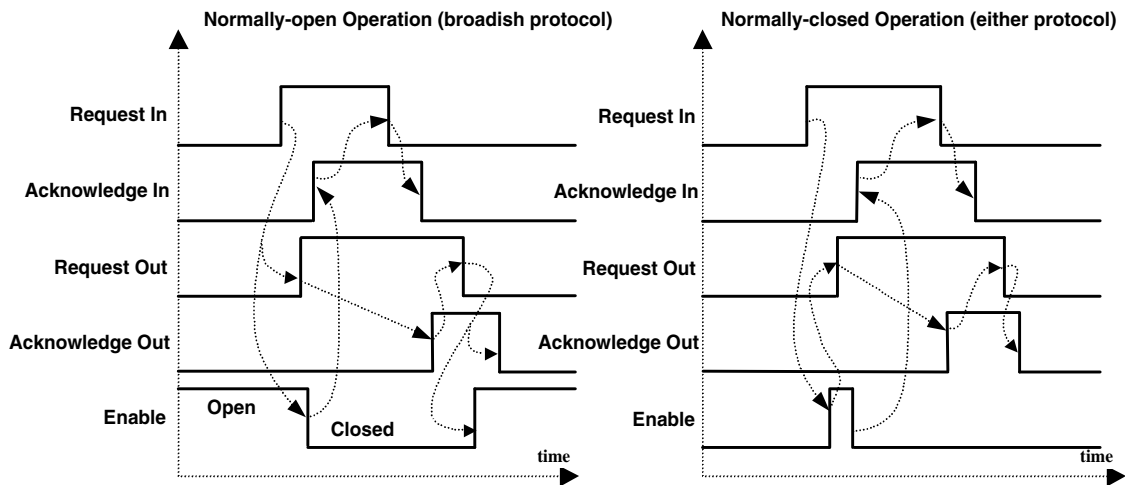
Normally-open Operation (broadish protocol)

Request In

Acknowledge In

Request Out

Acknowledge Out

Enable

Open

Closed

time

Normally-closed Operation (either protocol)

Request In

Acknowledge In

Request Out

Acknowledge Out

Enable

time